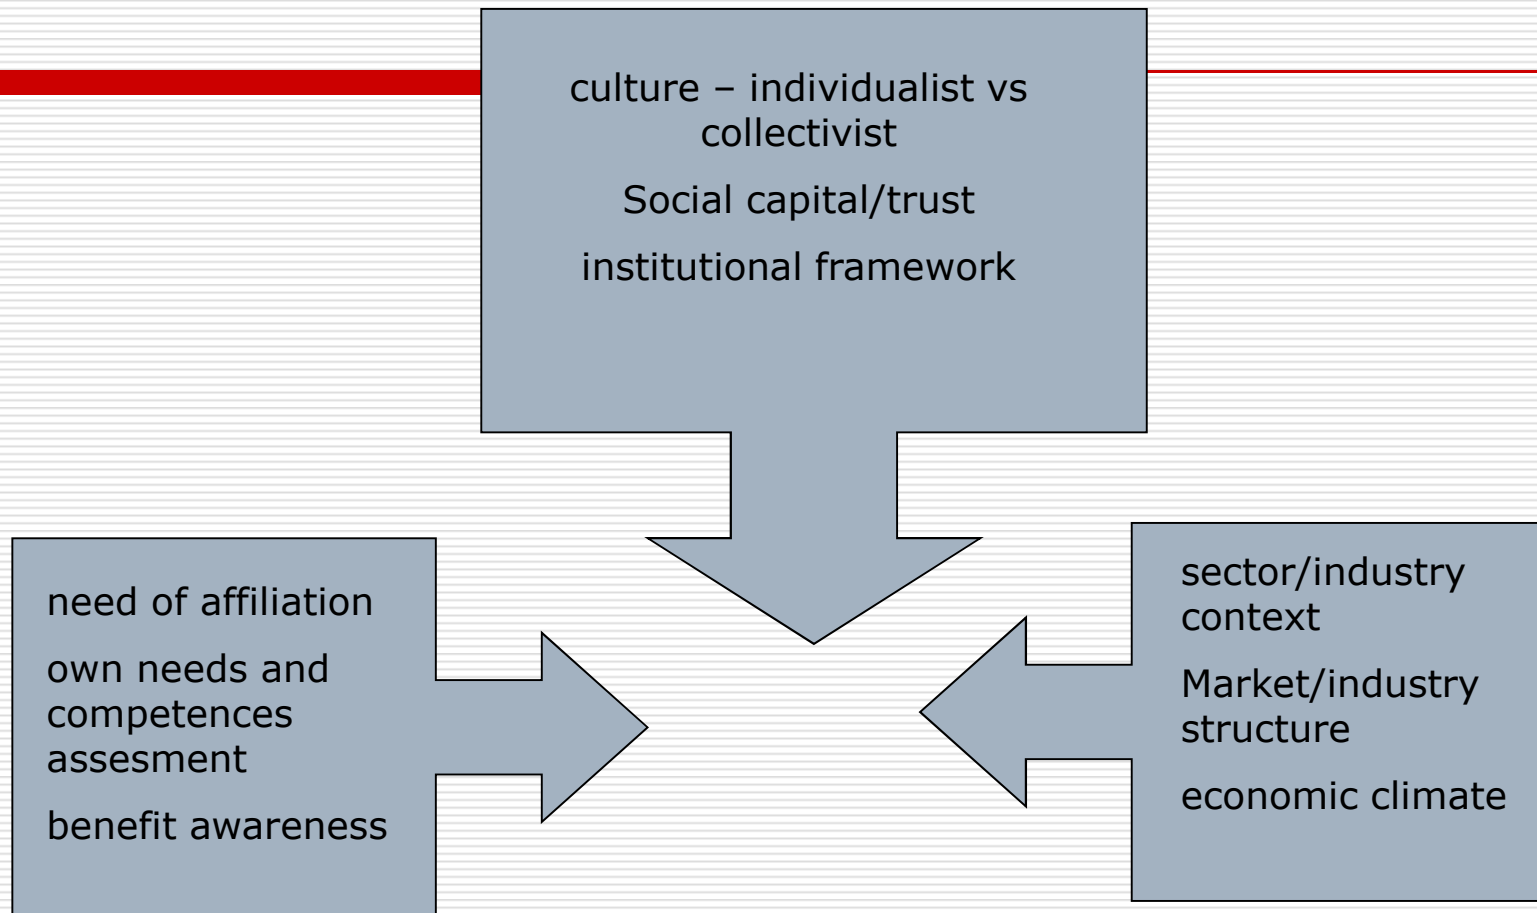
culture – individualist vs collectivist

Social capital/trust

institutional framework

need of affiliation

own needs and competences assesment

benefit awareness

sector/industry context

Market/industry structure

economic climate